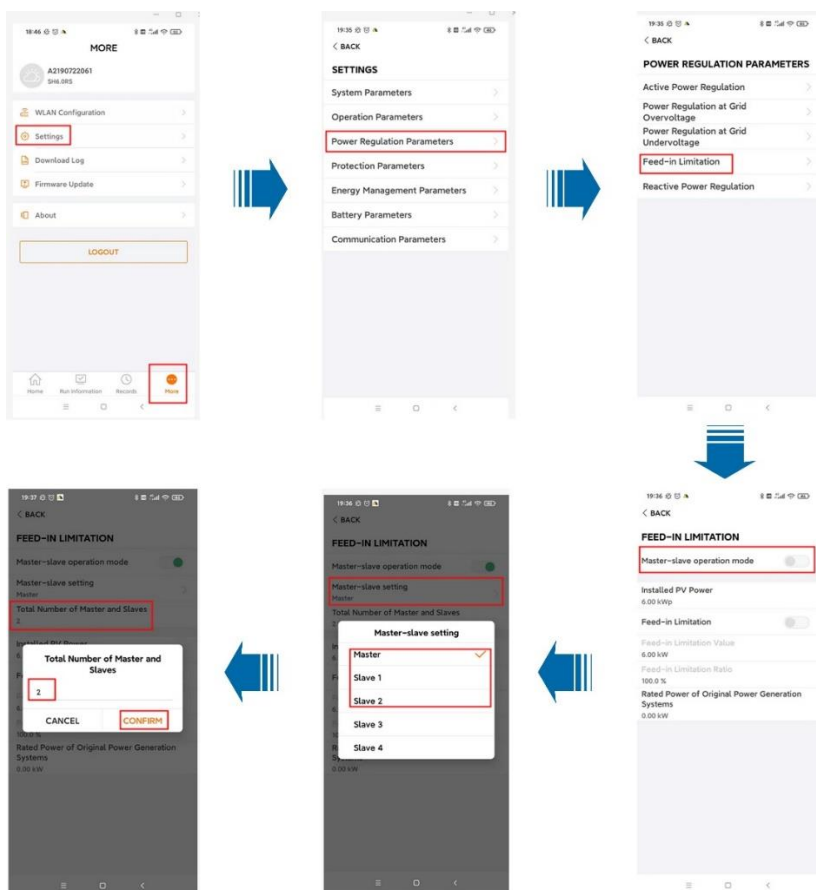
18:46
MORE
A2190722061
SH6.0RS
WLAN Configuration
Settings
Download Log
Firmware Update
About
LOGOUT
Home Run Information Records More

19:35
< BACK
SETTINGS
System Parameters
Operation Parameters
Power Regulation Parameters
Protection Parameters
Energy Management Parameters
Battery Parameters
Communication Parameters

19:35
< BACK
POWER REGULATION PARAMETERS
Active Power Regulation
Power Regulation at Grid Overvoltage
Power Regulation at Grid Undervoltage
Feed-in Limitation
Reactive Power Regulation

19:36
< BACK
FEED-IN LIMITATION
Master-slave operation mode
Installed PV Power
6.00 kWp
Feed-in Limitation
Feed-in Limitation Value
6.00 kW
Feed-in Limitation Ratio
100.0 %
Rated Power of Original Power Generation Systems
0.00 kW

19:36
< BACK
FEED-IN LIMITATION
Master-slave operation mode
Master-slave setting
Master
Total Number of Master and Slaves
Master-slave setting
Master
Slave 1
Slave 2
Slave 3
Slave 4
0.00 kW

19:37
< BACK
FEED-IN LIMITATION
Master-slave operation mode
Master-slave setting
Master
Total Number of Master and Slaves
2
Installed PV Power
Total Number of Master and Slaves
2
CANCEL CONFIRM
100.0 %
Rated Power of Original Power Generation Systems
0.00 kW